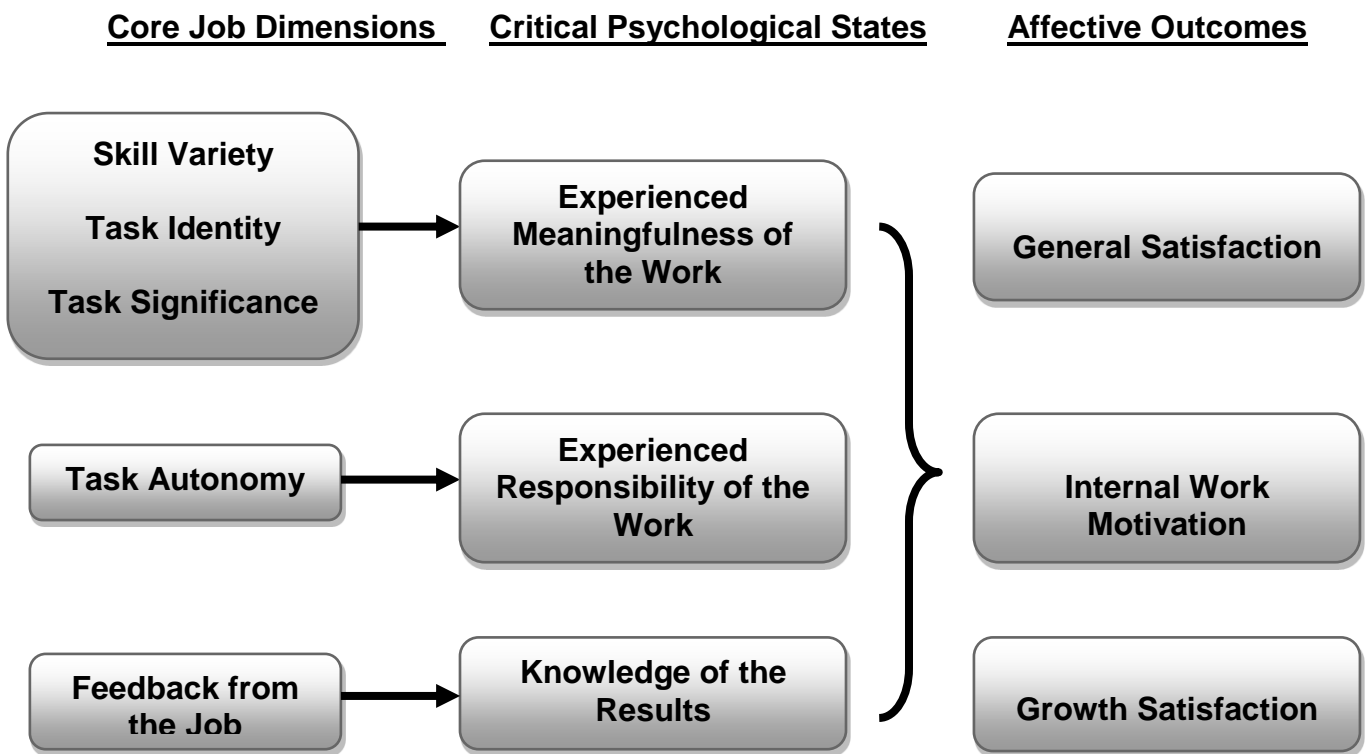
Core Job Dimensions

Skill Variety

Task Identity

Task Significance

Task Autonomy

Feedback from the Job

Critical Psychological States

Experienced Meaningfulness of the Work

Experienced Responsibility of the Work

Knowledge of the Results

Affective Outcomes

General Satisfaction

Internal Work Motivation

Growth Satisfaction